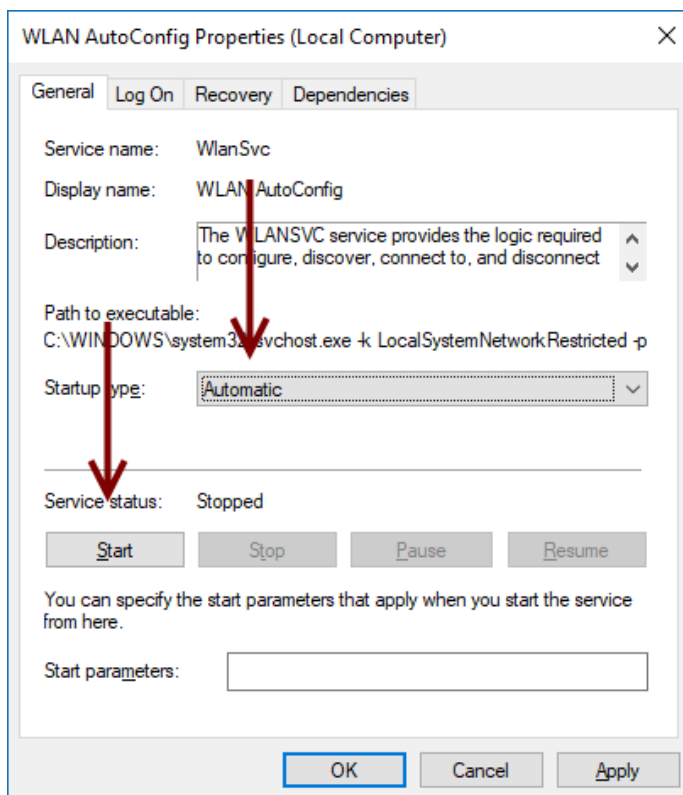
WLAN AutoConfig Properties (Local Computer)

General | Log On | Recovery | Dependencies

Service name: WlanSvc

Display name: WLAN AutoConfig

Description: The WLANSVC service provides the logic required to configure, discover, connect to, and disconnect

Path to executable:
C:\WINDOWS\system32\svchost.exe -k LocalSystemNetworkRestricted -p

Startup type: Automatic

Service status: Stopped

Start | Stop | Pause | Resume

You can specify the start parameters that apply when you start the service from here.

Start parameters:

OK | Cancel | Apply